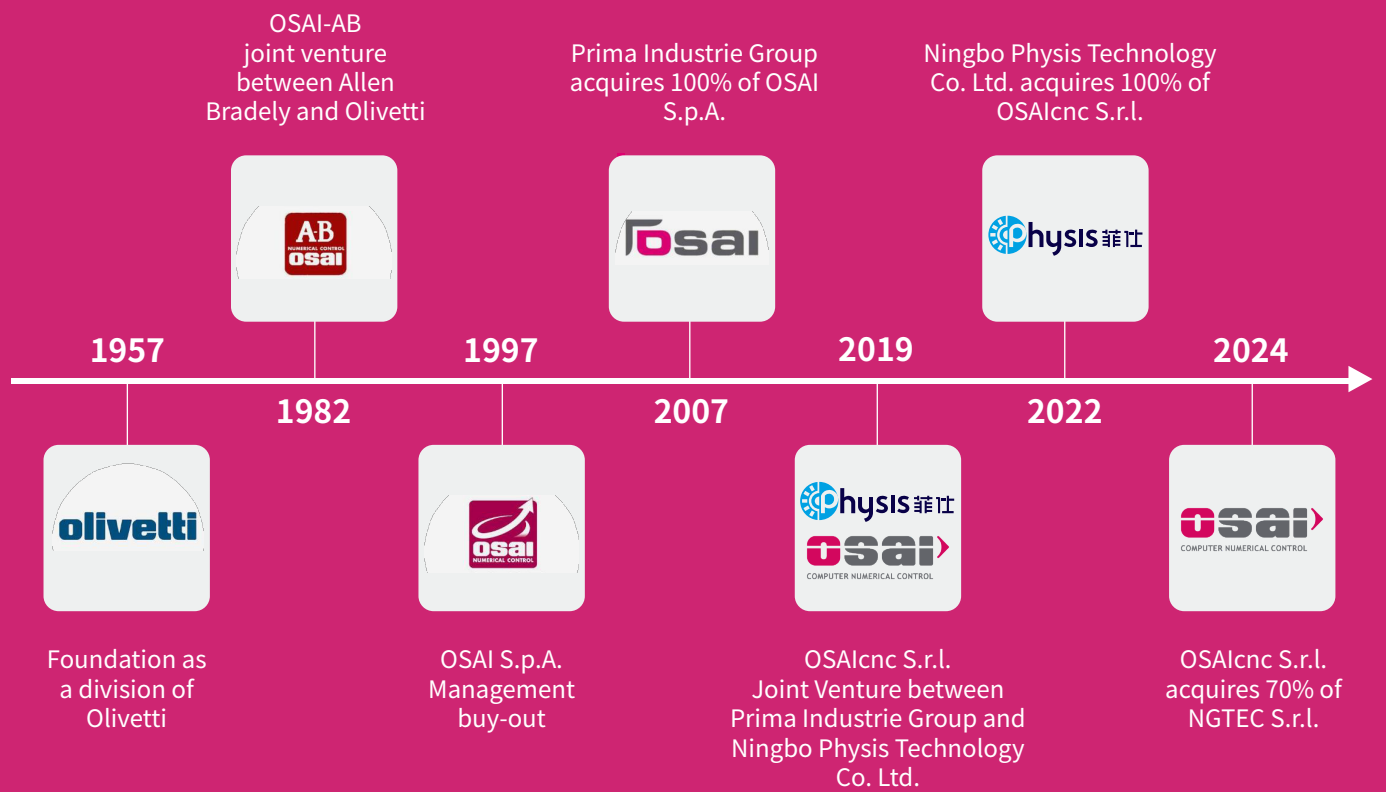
OSAI-AB joint venture between Allen Bradely and Olivetti

A-B
NUMERICAL CONTROL
osai

Prima Industrie Group acquires 100% of OSAI S.p.A.

osai

Ningbo Physis Technology Co. Ltd. acquires 100% of OSAIcnc S.r.l.

physis 菲仕

1957

1997

2019

2024

1982

2007

2022

olivetti

osai
NUMERICAL CONTROL

physis 菲仕

osai
COMPUTER NUMERICAL CONTROL

osai
COMPUTER NUMERICAL CONTROL

Foundation as a division of Olivetti

OSAI S.p.A. Management buy-out

OSAIcnc S.r.l. Joint Venture between Prima Industrie Group and Ningbo Physis Technology Co. Ltd.

OSAIcnc S.r.l. acquires 70% of NGTEC S.r.l.